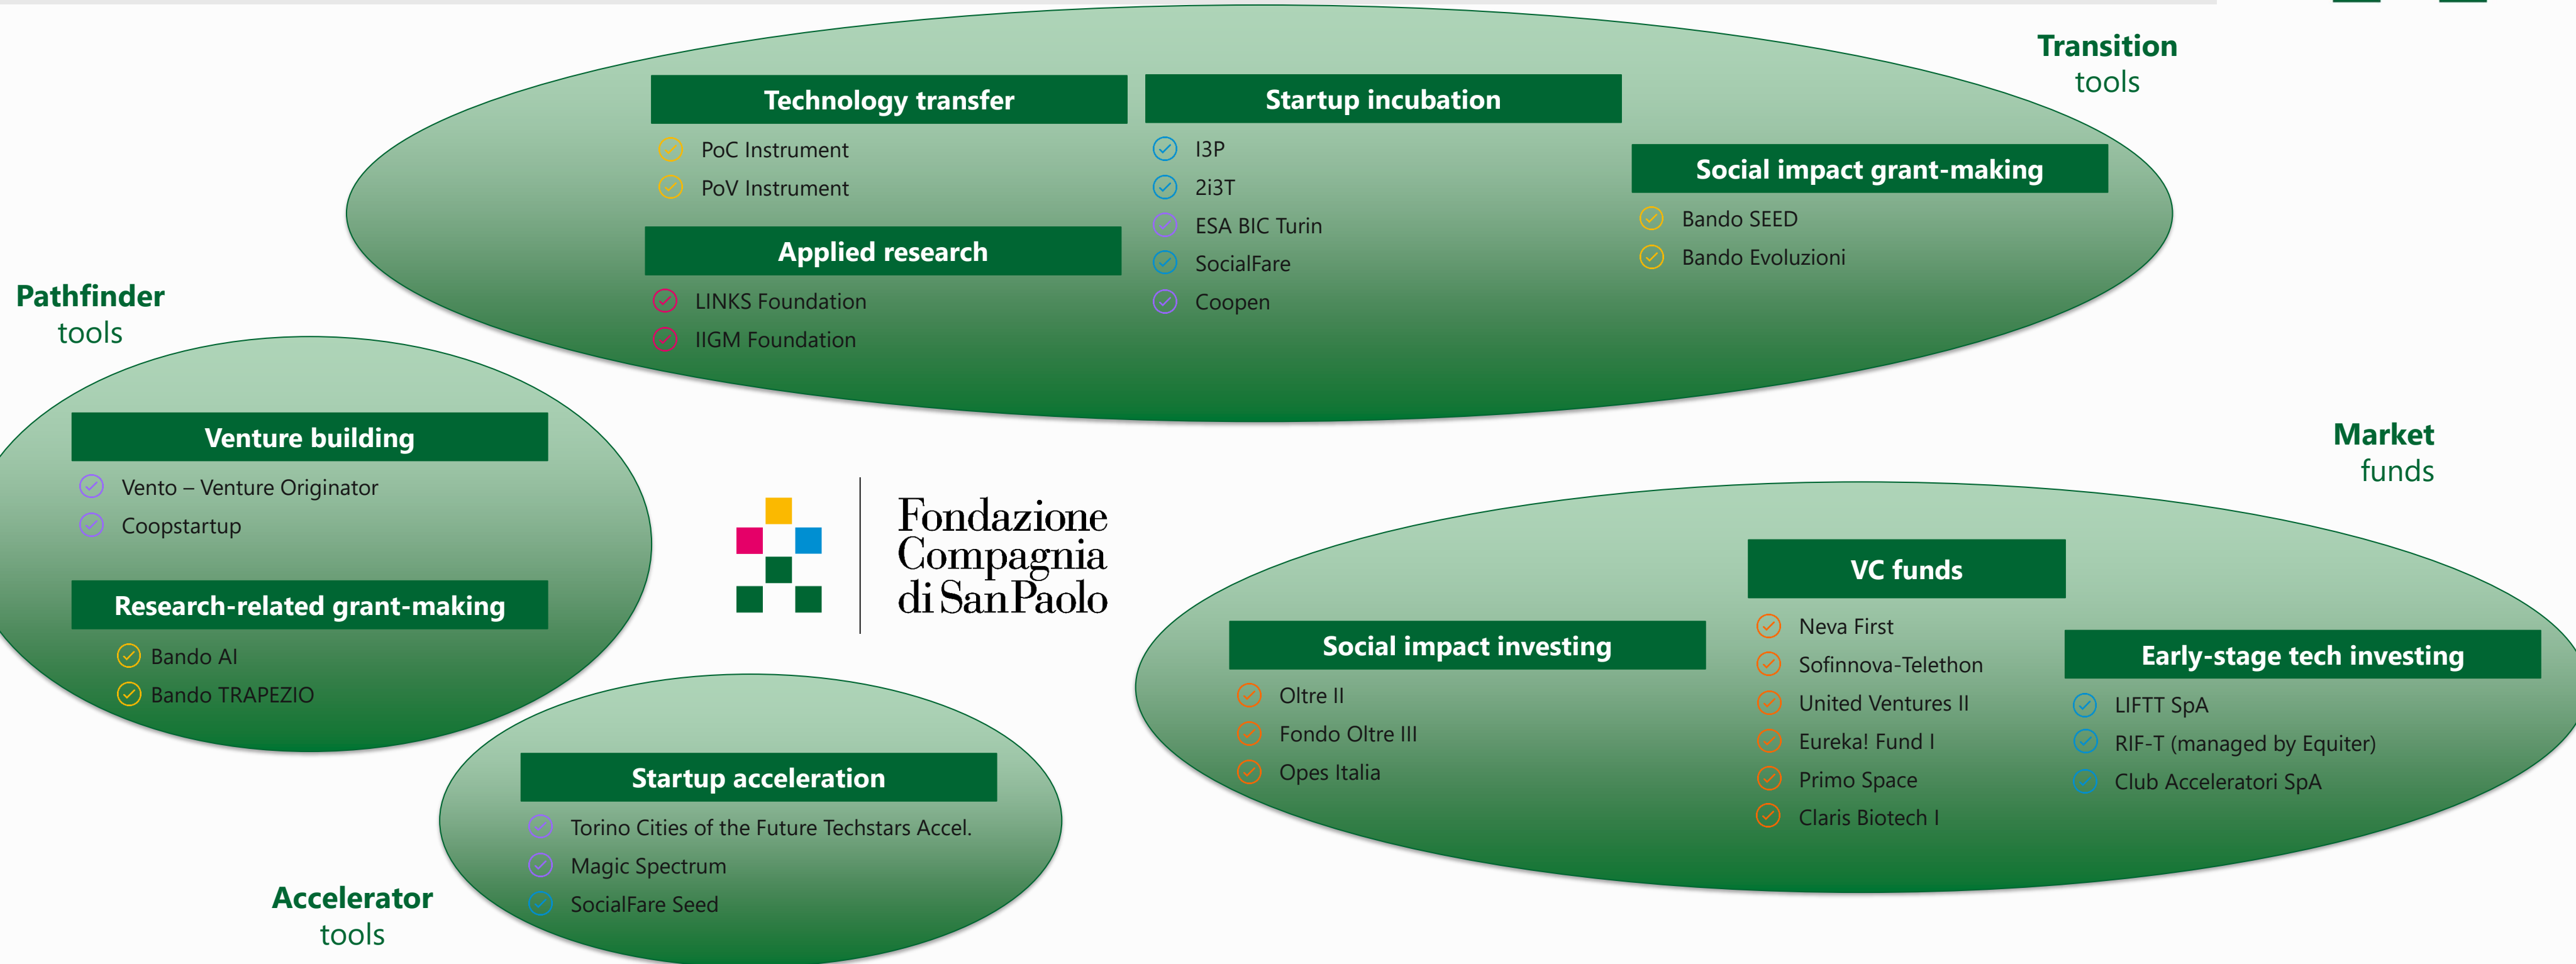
Transition tools

Technology transfer
PoC Instrument
PoV Instrument

Applied research
LINKS Foundation
IIGM Foundation

Startup incubation
I3P
2i3T
ESA BIC Turin
SocialFare
Coopen

Social impact grant-making
Bando SEED
Bando Evoluzioni

Pathfinder tools

Venture building
Vento – Venture Originator
Coopstartup

Research-related grant-making
Bando AI
Bando TRAPEZIO

Fondazione Compagnia di San Paolo

Market funds

VC funds
Neva First
Sofinnova-Telethon
United Ventures II
Eureka! Fund I
Primo Space
Claris Biotech I

Social impact investing
Oltre II
Fondo Oltre III
Opes Italia

Early-stage tech investing
LIFTT SpA
RIF-T (managed by Equiter)
Club Acceleratori SpA

Startup acceleration
Torino Cities of the Future Techstars Accel.
Magic Spectrum
SocialFare Seed

Accelerator tools